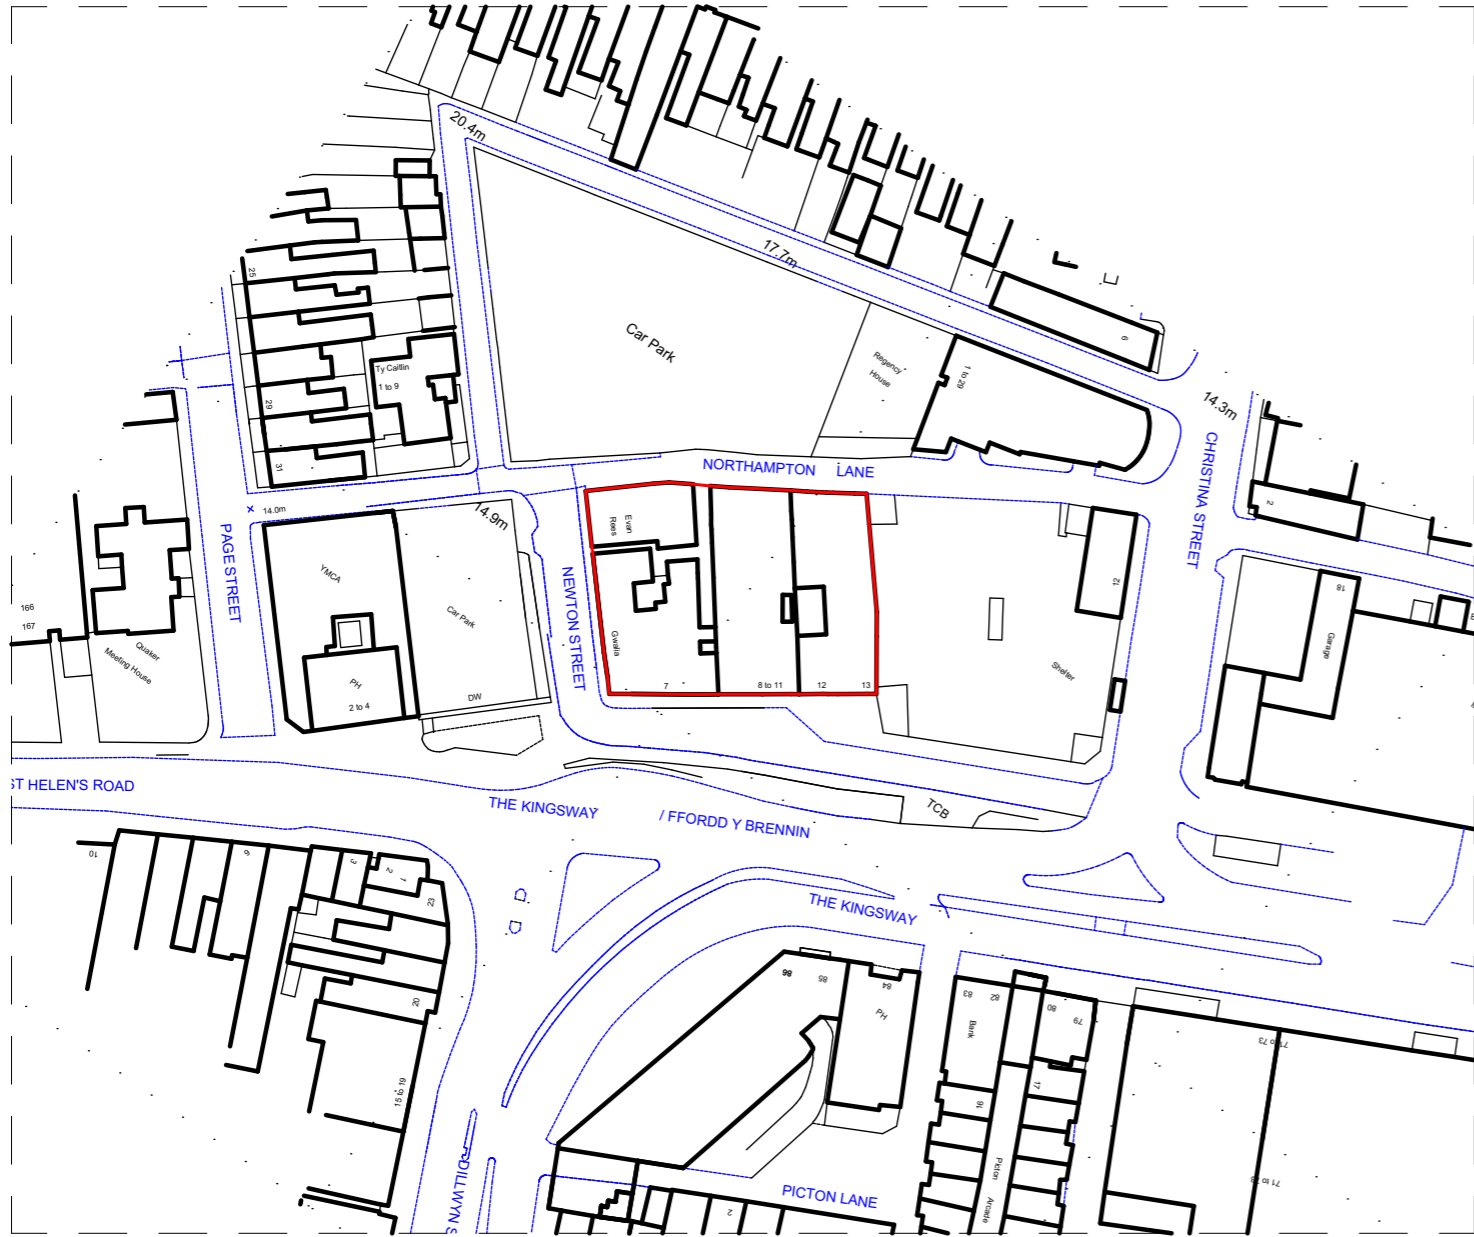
20.4m

17.7m

Car Park

Regency House

1 to 29

6

14.3m

CHRISTINA STREET

25

Ty Caitlin

1 to 9

29

31

NORTHAMPTON LANE

14.0m

14.9m

PAGE STREET

YMCA

PH

2 to 4

Car Park

DW

NEWTON STREET

Evan Rees

Gwalia

7

8 to 11

12

13

12

Shelter

2

18

Garage

166

167

Quaker Meeting House

ST HELEN'S ROAD

THE KINGSWAY

/ FFORDD Y BRENNIN

TCB

THE KINGSWAY

10

9

3

2

1

23

20

15 to 19

86

85

84

PH

83

82

Bank

80

79

81

77

Picton Arcade

71 to 73

71 to 73

PICTON LANE

2

DILLWYN S